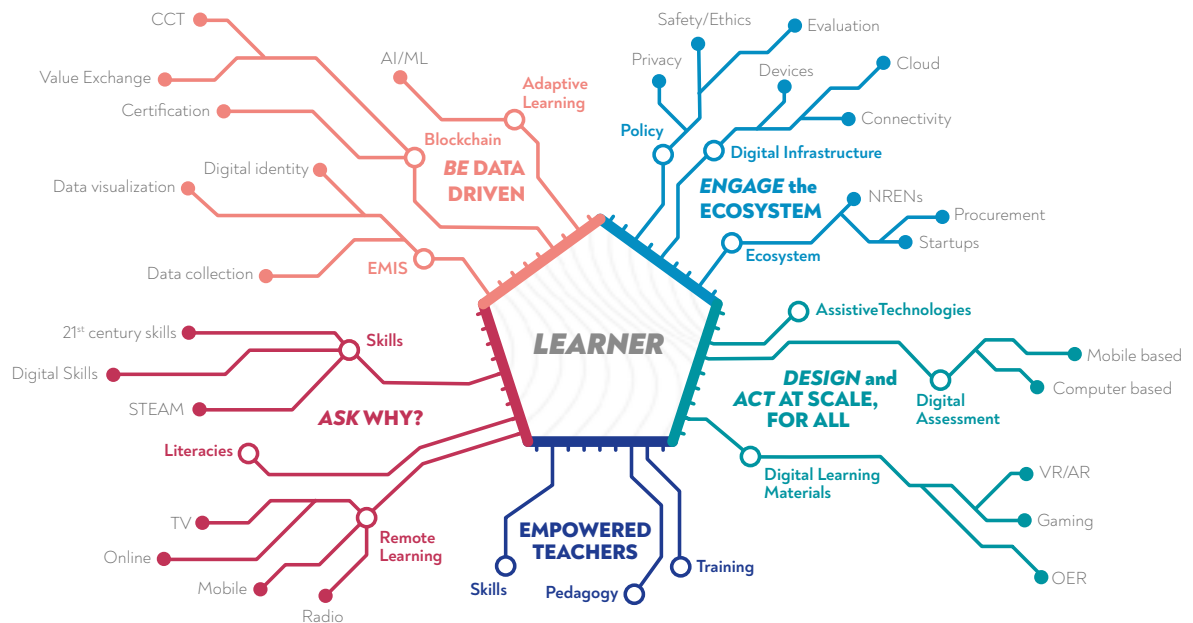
CCT
Value Exchange
Certification
AI/ML
Adaptive Learning
Blockchain
BE DATA DRIVEN
Digital identity
Data visualization
Data collection
EMIS

Safety/Ethics
Evaluation
Privacy
Devices
Cloud
Policy
Digital Infrastructure
Connectivity
ENGAGE the ECOSYSTEM
NRENs
Procurement
Startups
Ecosystem

LEARNER

AssistiveTechnologies
DESIGN and ACT AT SCALE, FOR ALL
Digital Assessment
Mobile based
Computer based
Digital Learning Materials
VR/AR
Gaming
OER

21$^{st}$ century skills
Skills
Digital Skills
STEAM
ASK WHY?
Literacies
TV
Online
Mobile
Radio
Remote Learning

EMPOWERED TEACHERS
Skills
Pedagogy
Training